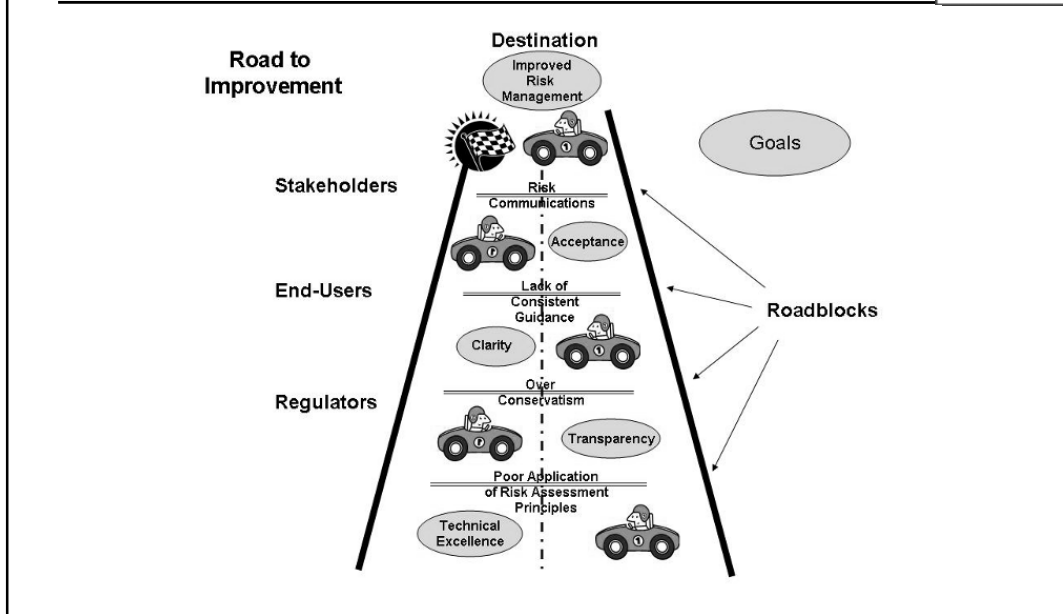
Road to Improvement

Destination

Improved Risk Management

Goals

Stakeholders

Risk Communications

Acceptance

End-Users

Lack of Consistent Guidance

Roadblocks

Clarity

Regulators

Over Conservatism

Transparency

Poor Application of Risk Assessment Principles

Technical Excellence